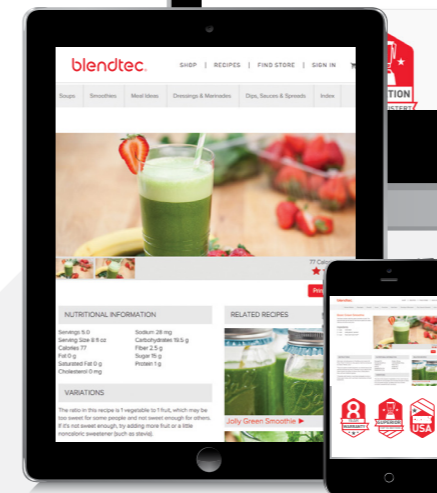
blendtec

SHOP | RECIPES | FIND STORE | SIGN IN

Soups | Smoothies | Meal Ideas | Dressings & Marinades | Dips, Sauces & Spreads | Index

77 Calo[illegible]

Prin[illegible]

NUTRITIONAL INFORMATION

Servings 5.0
Serving Size 8 fl oz
Calories 77
Fat 0 g
Saturated Fat 0 g
Cholesterol 0 mg
Sodium 28 mg
Carbohydrates 19.5 g
Fiber 2.5 g
Sugar 15 g
Protein 1 g

VARIATIONS

The ratio in this recipe is 1 vegetable to 1 fruit, which may be too sweet for some people and not sweet enough for others. If it's not sweet enough, try adding more fruit or a little noncaloric sweetener (such as stevia).

RELATED RECIPES

Jolly Green Smoothie ▶

blendtec

8 WARRANTY

SUPERIOR

USA